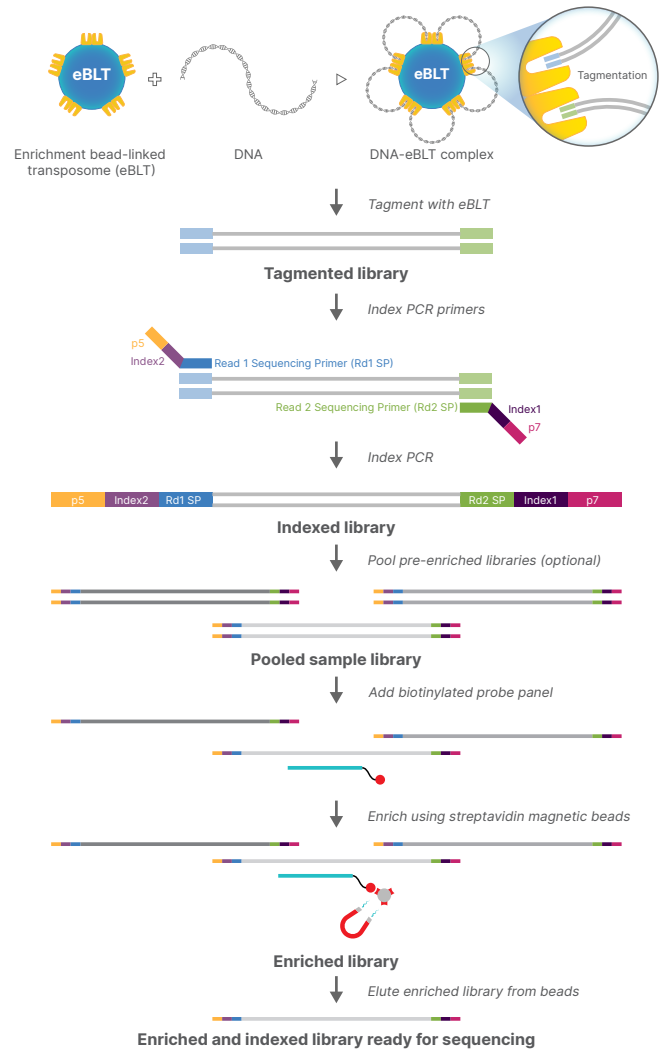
eBLT

eBLT

Tagmentation

Enrichment bead-linked transposome (eBLT)

DNA

DNA-eBLT complex

Tagment with eBLT

Tagmented library

Index PCR primers

p5

Index2

Read 1 Sequencing Primer (Rd1 SP)

Read 2 Sequencing Primer (Rd2 SP)

Index1

p7

Index PCR

| p5 | Index2 | Rd1 SP | | Rd2 SP | Index1 | p7 |
|---|---|---|---|---|---|---|

Indexed library

Pool pre-enriched libraries (optional)

Pooled sample library

Add biotinylated probe panel

Enrich using streptavidin magnetic beads

Enriched library

Elute enriched library from beads

Enriched and indexed library ready for sequencing